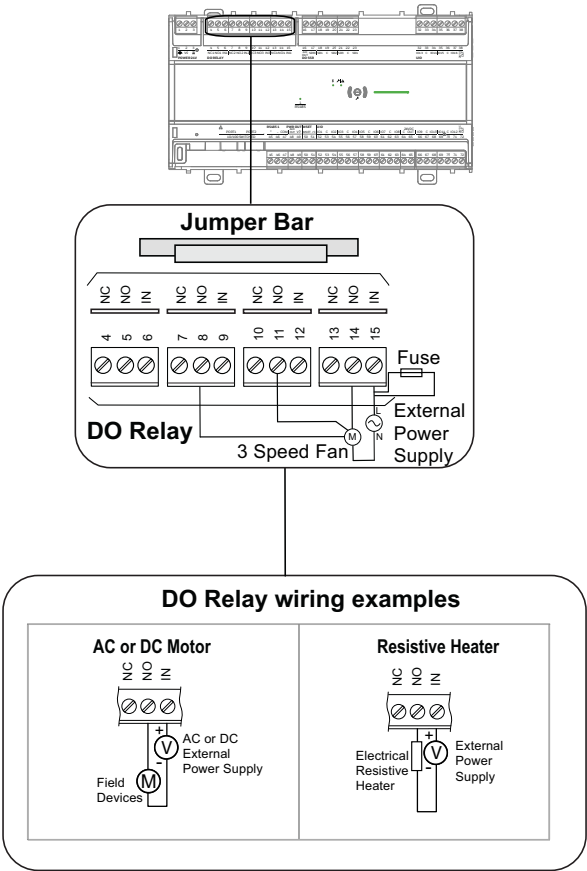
Jumper Bar

NC NO IN

NC NO IN

NC NO IN

NC NO IN

4 5 6

7 8 9

10 11 12

13 14 15

Fuse

L

N

External Power Supply

M

DO Relay

3 Speed Fan

DO Relay wiring examples

AC or DC Motor

NC NO IN

+

V

-

AC or DC External Power Supply

Field Devices

M

Resistive Heater

NC NO IN

+

V

-

Electrical Resistive Heater

External Power Supply